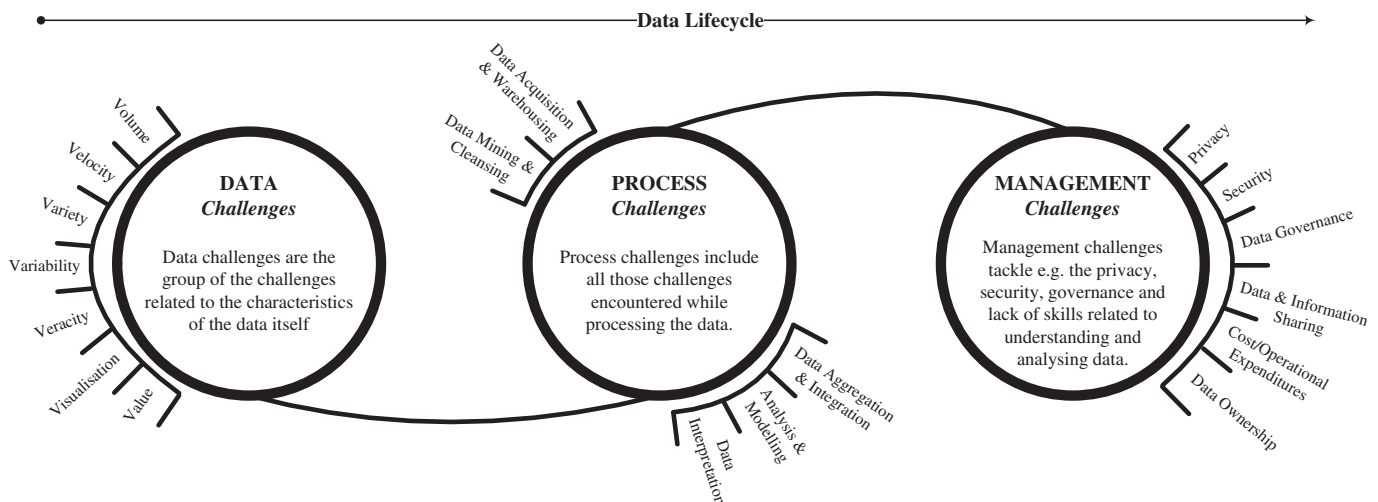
Data Lifecycle

Volume
Velocity
Variety
Variability
Veracity
Visualisation
Value

DATA
Challenges

Data challenges are the group of the challenges related to the characteristics of the data itself

Data Acquisition & Warehousing
Data Mining & Cleansing

PROCESS
Challenges

Process challenges include all those challenges encountered while processing the data.

Data Aggregation & Integration
Analysis & Modelling
Data Interpretation

MANAGEMENT
Challenges

Management challenges tackle e.g. the privacy, security, governance and lack of skills related to understanding and analysing data.

Privacy
Security
Data Governance
Data & Information Sharing
Cost/Operational Expenditures
Data Ownership